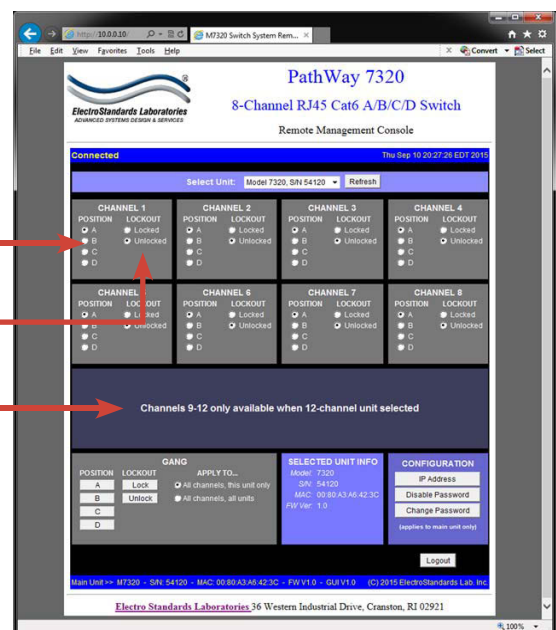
http://10.0.0.10/
M7320 Switch System Rem...
File Edit View Favorites Tools Help
Convert Select

ElectroStandards Laboratories
ADVANCED SYSTEMS DESIGN & SERVICES

PathWay 7320
8-Channel RJ45 Cat6 A/B/C/D Switch
Remote Management Console

Connected
Thu Sep 10 20:27:26 EDT 2015

Select Unit: Model 7320, S/N 54120 Refresh

CHANNEL 1
POSITION LOCKOUT
A Locked
B Unlocked
C
D

CHANNEL 2
POSITION LOCKOUT
A Locked
B Unlocked
C
D

CHANNEL 3
POSITION LOCKOUT
A Locked
B Unlocked
C
D

CHANNEL 4
POSITION LOCKOUT
A Locked
B Unlocked
C
D

CHANNEL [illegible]
POSITION LOCKOUT
A Locked
B Unlocked
C
D

CHANNEL 6
POSITION LOCKOUT
A Locked
B Unlocked
C
D

CHANNEL 7
POSITION LOCKOUT
A Locked
B Unlocked
C
D

CHANNEL 8
POSITION LOCKOUT
A Locked
B Unlocked
C
D

Channels 9-12 only available when 12-channel unit selected

GANG
POSITION LOCKOUT APPLY TO...
A Lock All channels, this unit only
B Unlock All channels, all units
C
D

SELECTED UNIT INFO
Model: 7320
S/N: 54120
MAC: 00:80:A3:A6:42:3C
FW Ver: 1.0

CONFIGURATION
IP Address
Disable Password
Change Password
(applies to main unit only)

Logout

Main Unit >> M7320 - S/N: 54120 - MAC: 00:80:A3:A6:42:3C - FW V1.0 - GUI V1.0 (C) 2015 ElectroStandards Lab. Inc.

Electro Standards Laboratories 36 Western Industrial Drive, Cranston, RI 02921

100%